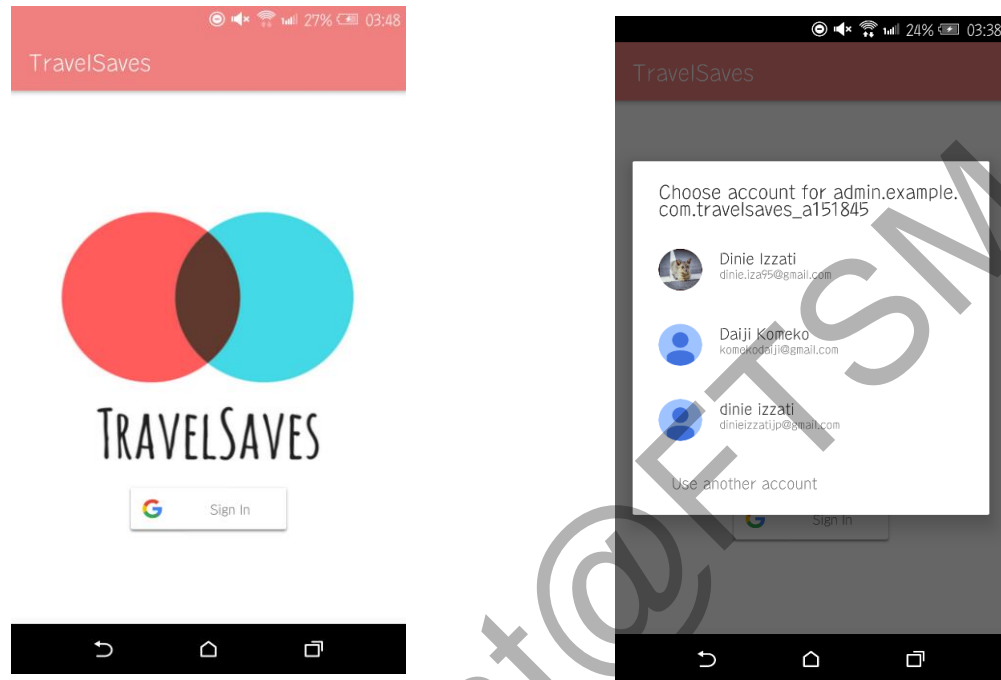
27% 03:48

TravelSaves

TravelSaves

Sign In

24% 03:38

TravelSaves

Choose account for admin.example.com.travelsaves_a151845

Dinie Izzati
dinie.iza95@gmail.com

Daiji Komeko
komekodaiji@gmail.com

dinie izzati
dinieizzatijp@gmail.com

Use another account

Sign In

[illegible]t@FTSM